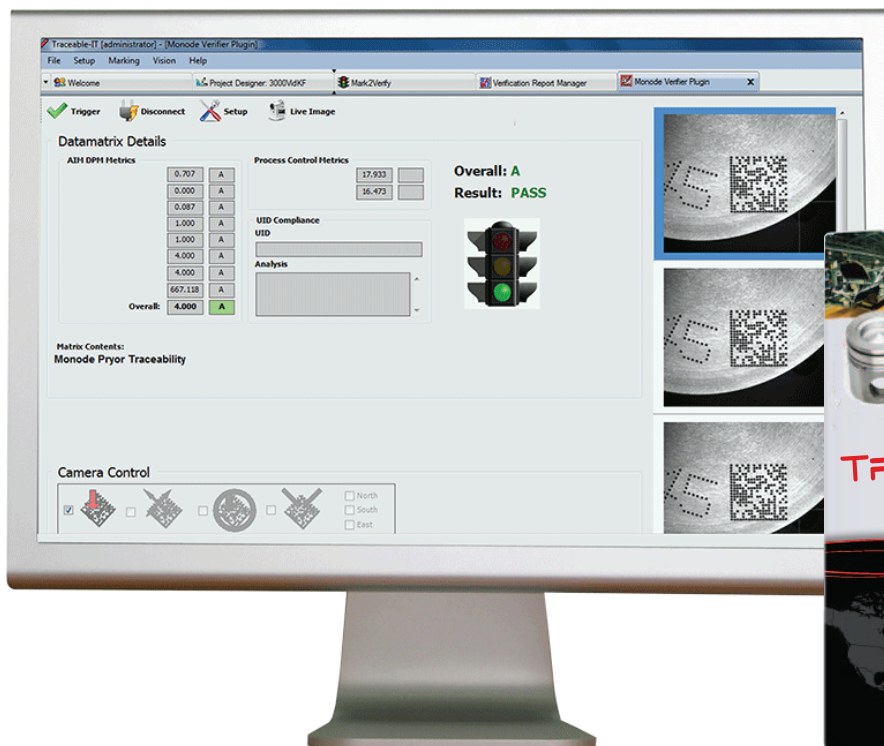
Traceable-IT [administrator] - [Monode Verifier Plugin]

File Setup Marking Vision Help

Welcome | Project Designer: 3000VidKF | Mark2Verify | Verification Report Manager | Monode Verifier Plugin ×

Trigger Disconnect Setup Live Image

Datamatrix Details

AIM DPM Metrics

| 0.707 | A |
|---|---|
| 0.000 | A |
| 0.087 | A |
| 1.000 | A |
| 1.000 | A |
| 4.000 | A |
| 4.000 | A |
| 667.118 | A |
| Overall: 4.000 | A |

Process Control Metrics

17.933
16.473

UID Compliance
UID
Analysis

Overall: A
Result: PASS

Matrix Contents:
Monode Pryor Traceability

Camera Control

North
South
East

TR